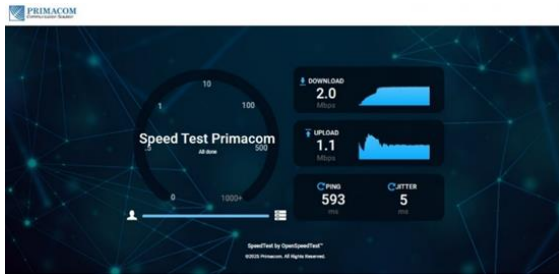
PRIMACOM
Communication Solution

10
1
100
5
500
0
1000+

Speed Test Primacom
All done

DOWNLOAD
2.0
Mbps

UPLOAD
1.1
Mbps

PING
593
ms

JITTER
5
ms

SpeedTest by OpenSpeedTest™
©2025 Primacom. All Rights Reserved.